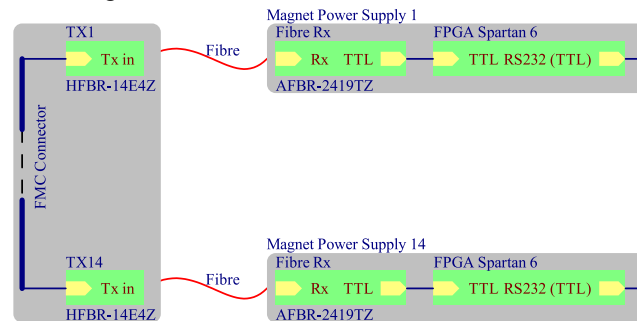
TX1
Tx in
HFBR-14E4Z
Fibre
Magnet Power Supply 1
Fibre Rx
Rx TTL
AFBR-2419TZ
FPGA Spartan 6
TTL RS232 (TTL)
FMC Connector
TX14
Tx in
HFBR-14E4Z
Fibre
Magnet Power Supply 14
Fibre Rx
Rx TTL
AFBR-2419TZ
FPGA Spartan 6
TTL RS232 (TTL)